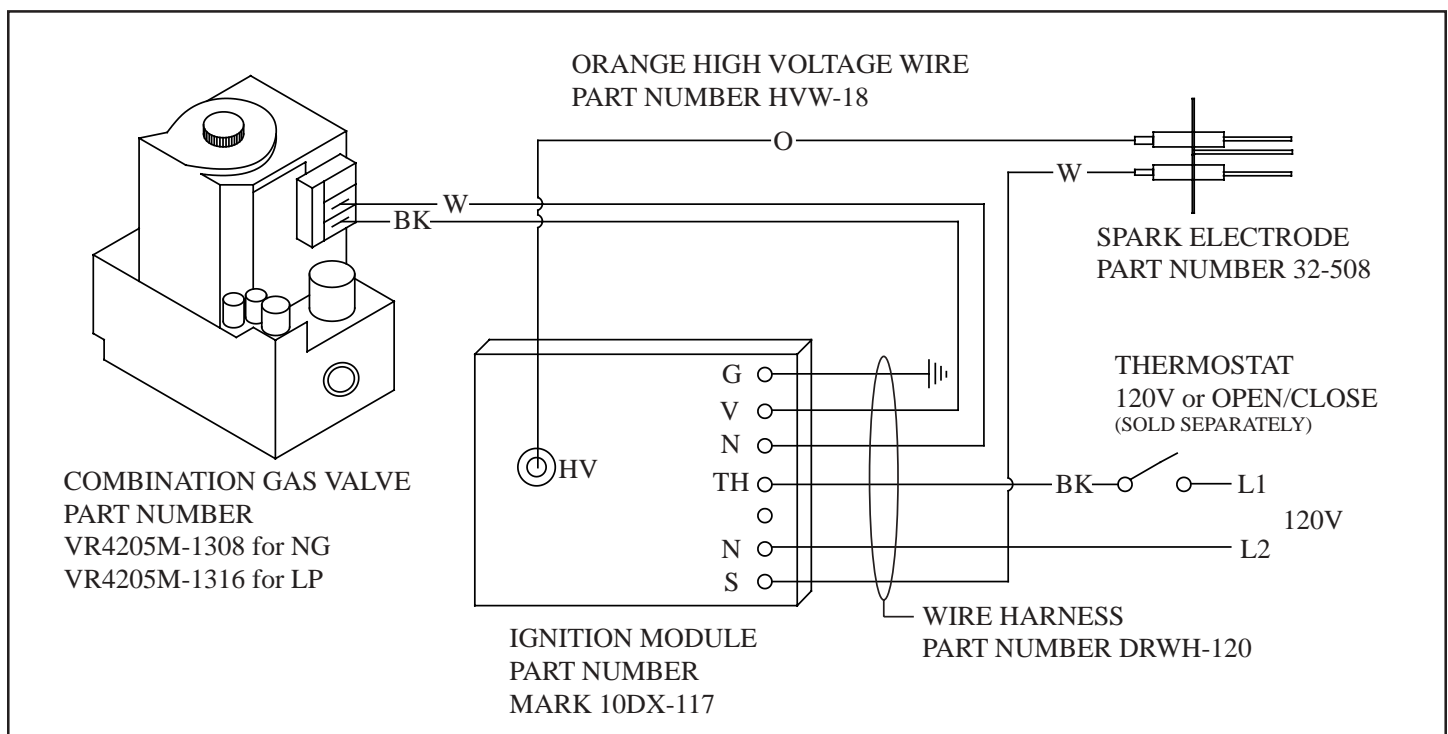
ORANGE HIGH VOLTAGE WIRE
PART NUMBER HVW-18

O

W

W

BK

SPARK ELECTRODE
PART NUMBER 32-508

THERMOSTAT
120V or OPEN/CLOSE
(SOLD SEPARATELY)

G
V
N
HV
TH
N
S

BK
L1
120V
L2

COMBINATION GAS VALVE
PART NUMBER
VR4205M-1308 for NG
VR4205M-1316 for LP

WIRE HARNESS
PART NUMBER DRWH-120

IGNITION MODULE
PART NUMBER
MARK 10DX-117